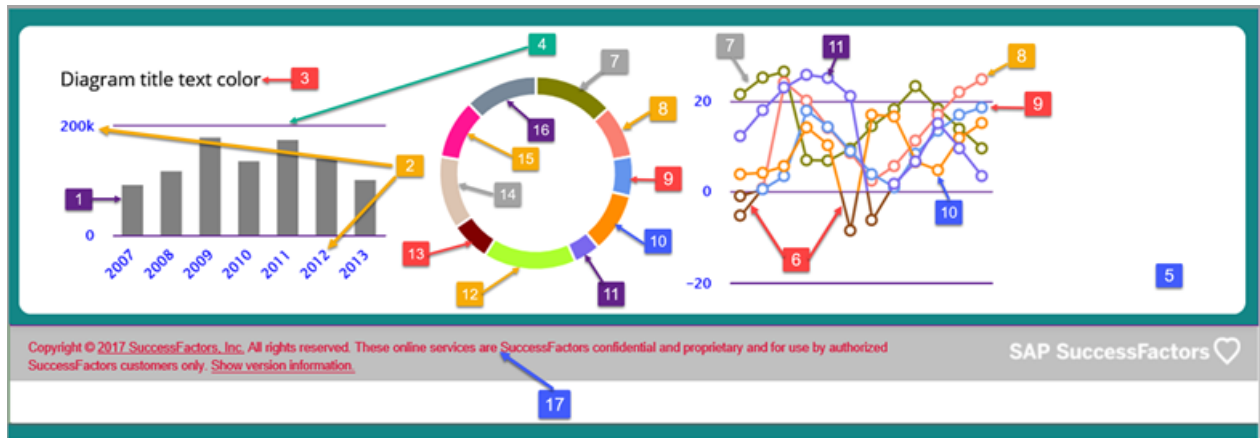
4

Diagram title text color 3

200k

1

0

2007 2008 2009 2010 2011 2012 2013

2

7

16

15

14

13

12

11

10

9

8

7

11

8

20

9

0

10

6

-20

5

Copyright © 2017 SuccessFactors, Inc. All rights reserved. These online services are SuccessFactors confidential and proprietary and for use by authorized SuccessFactors customers only. Show version information.

SAP SuccessFactors

17